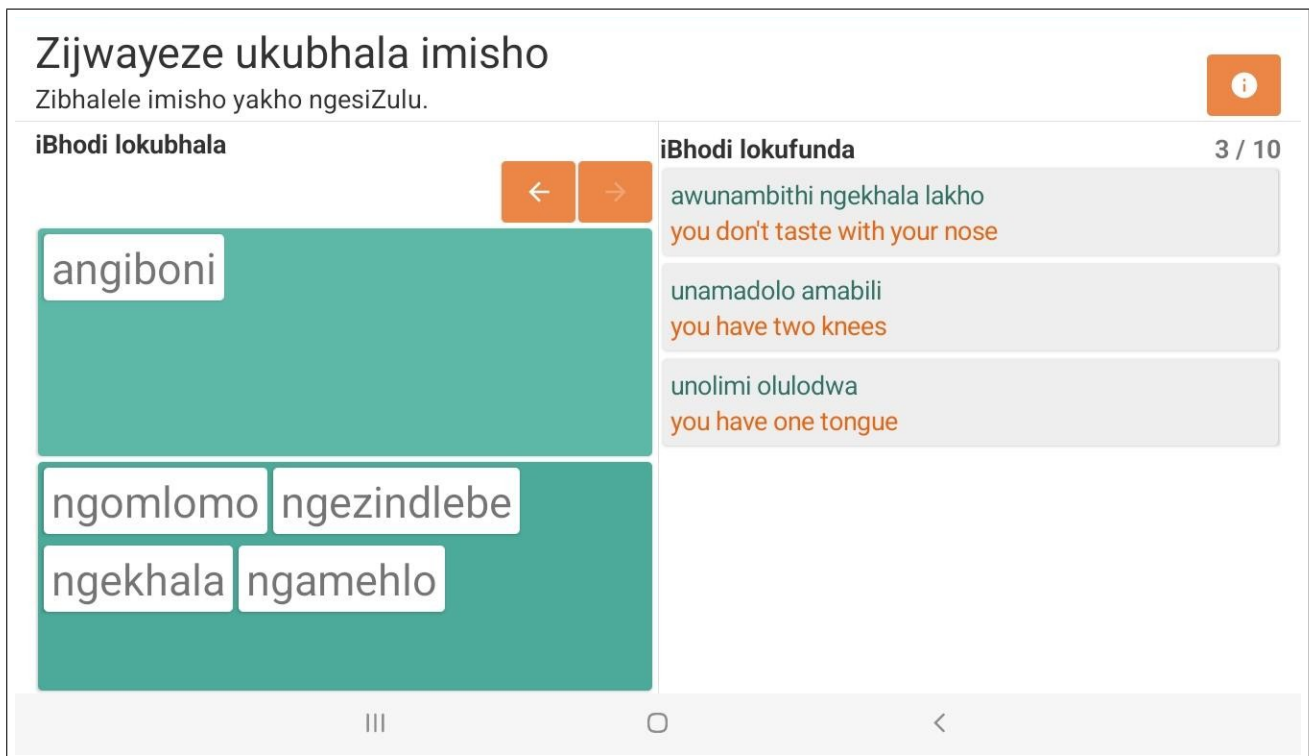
Zijwayeze ukubhala imisho
Zibhalele imisho yakho ngesiZulu.

iBhodi lokubhala

angiboni

ngomlomo ngezindlebe
ngekhala ngamehlo

iBhodi lokufunda 3 / 10

awunambithi ngekhala lakho
you don't taste with your nose

unamadolo amabili
you have two knees

unolimi olulodwa
you have one tongue